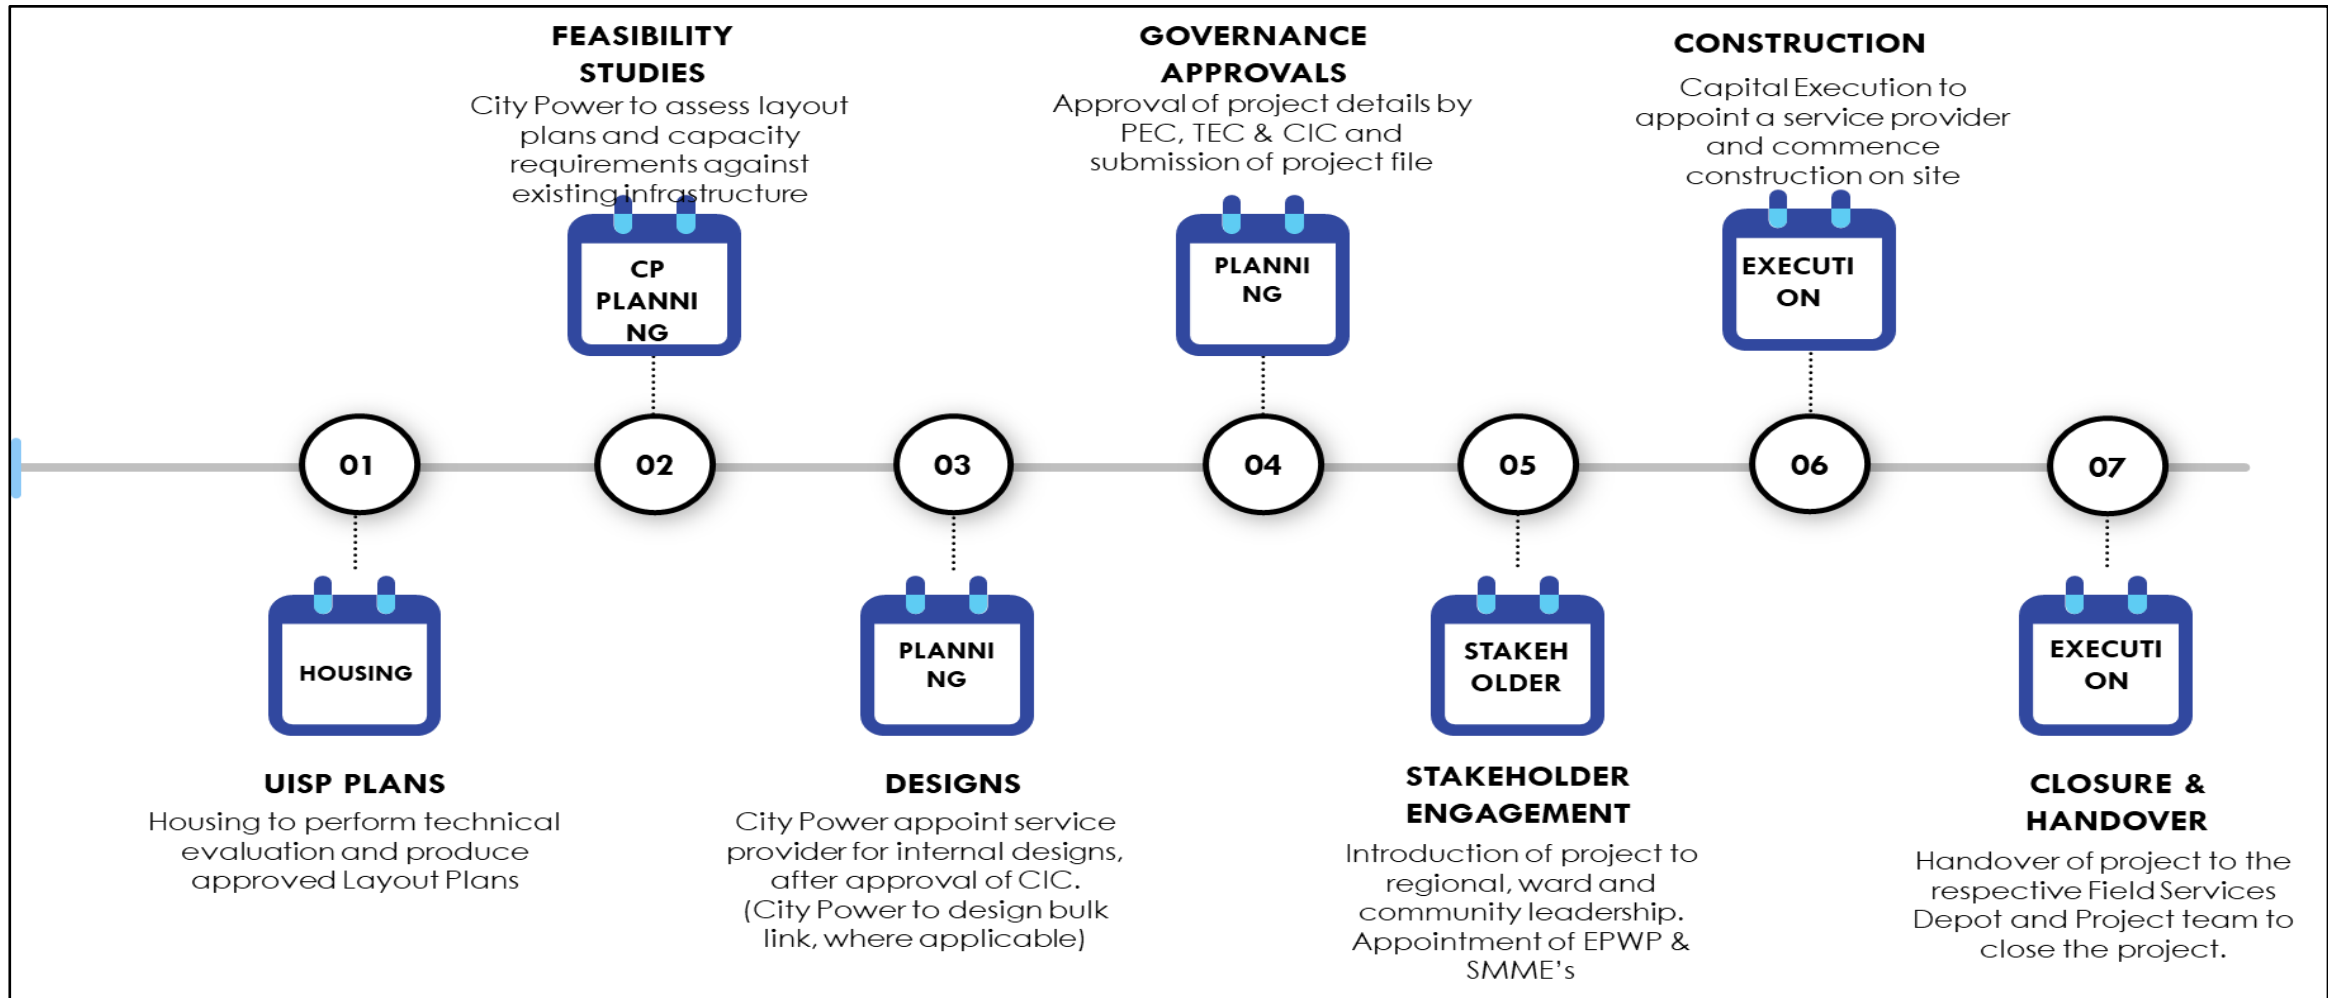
01

HOUSING

UISP PLANS
Housing to perform technical evaluation and produce approved Layout Plans

FEASIBILITY STUDIES
City Power to assess layout plans and capacity requirements against existing infrastructure

CP PLANNI NG

02

03

PLANNI NG

DESIGNS
City Power appoint service provider for internal designs, after approval of CIC. (City Power to design bulk link, where applicable)

GOVERNANCE APPROVALS
Approval of project details by PEC, TEC & CIC and submission of project file

PLANNI NG

04

05

STAKEH OLDER

STAKEHOLDER ENGAGEMENT
Introduction of project to regional, ward and community leadership. Appointment of EPWP & SMME's

CONSTRUCTION
Capital Execution to appoint a service provider and commence construction on site

EXECUTI ON

06

07

EXECUTI ON

CLOSURE & HANDOVER
Handover of project to the respective Field Services Depot and Project team to close the project.